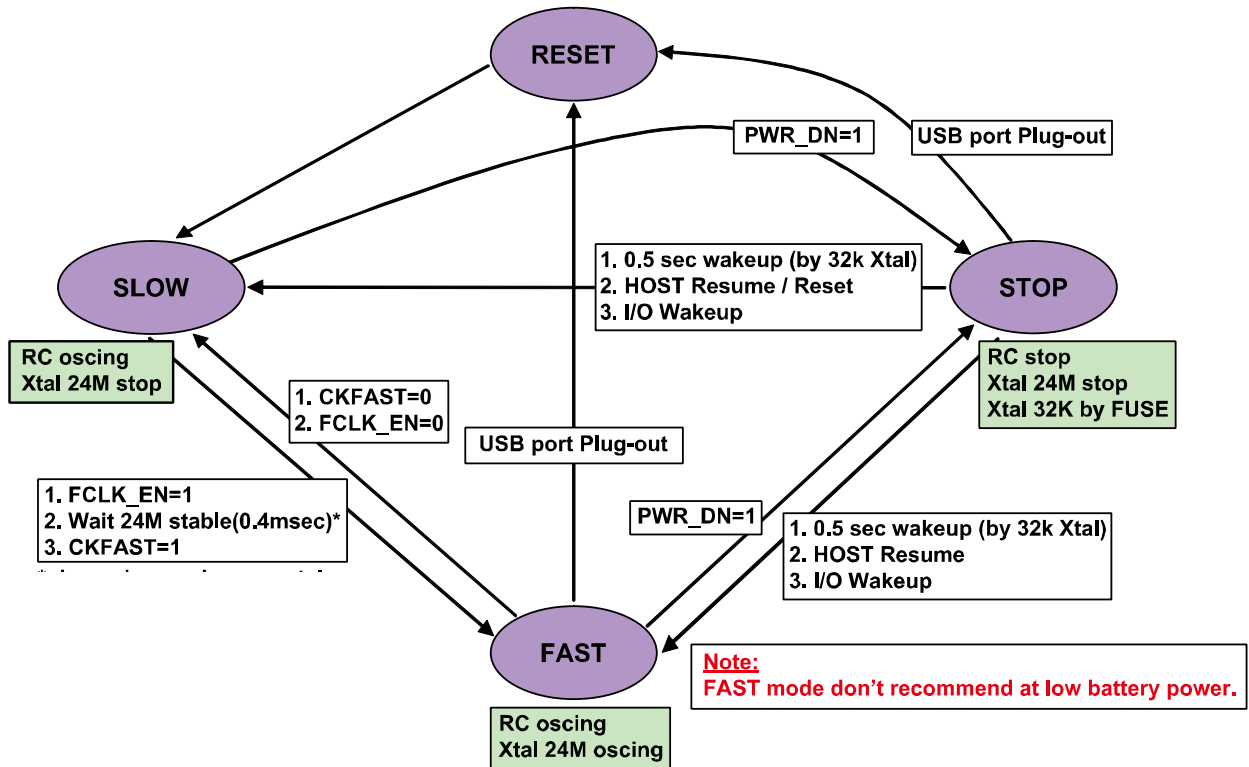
RESET

PWR_DN=1

USB port Plug-out

SLOW

1. 0.5 sec wakeup (by 32k Xtal)
2. HOST Resume / Reset
3. I/O Wakeup

STOP

RC oscing
Xtal 24M stop

RC stop
Xtal 24M stop
Xtal 32K by FUSE

1. CKFAST=0
2. FCLK_EN=0

USB port Plug-out

1. FCLK_EN=1
2. Wait 24M stable(0.4msec)*
3. CKFAST=1
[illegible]

PWR_DN=1

1. 0.5 sec wakeup (by 32k Xtal)
2. HOST Resume
3. I/O Wakeup

FAST

Note:
FAST mode don't recommend at low battery power.

RC oscing
Xtal 24M oscing